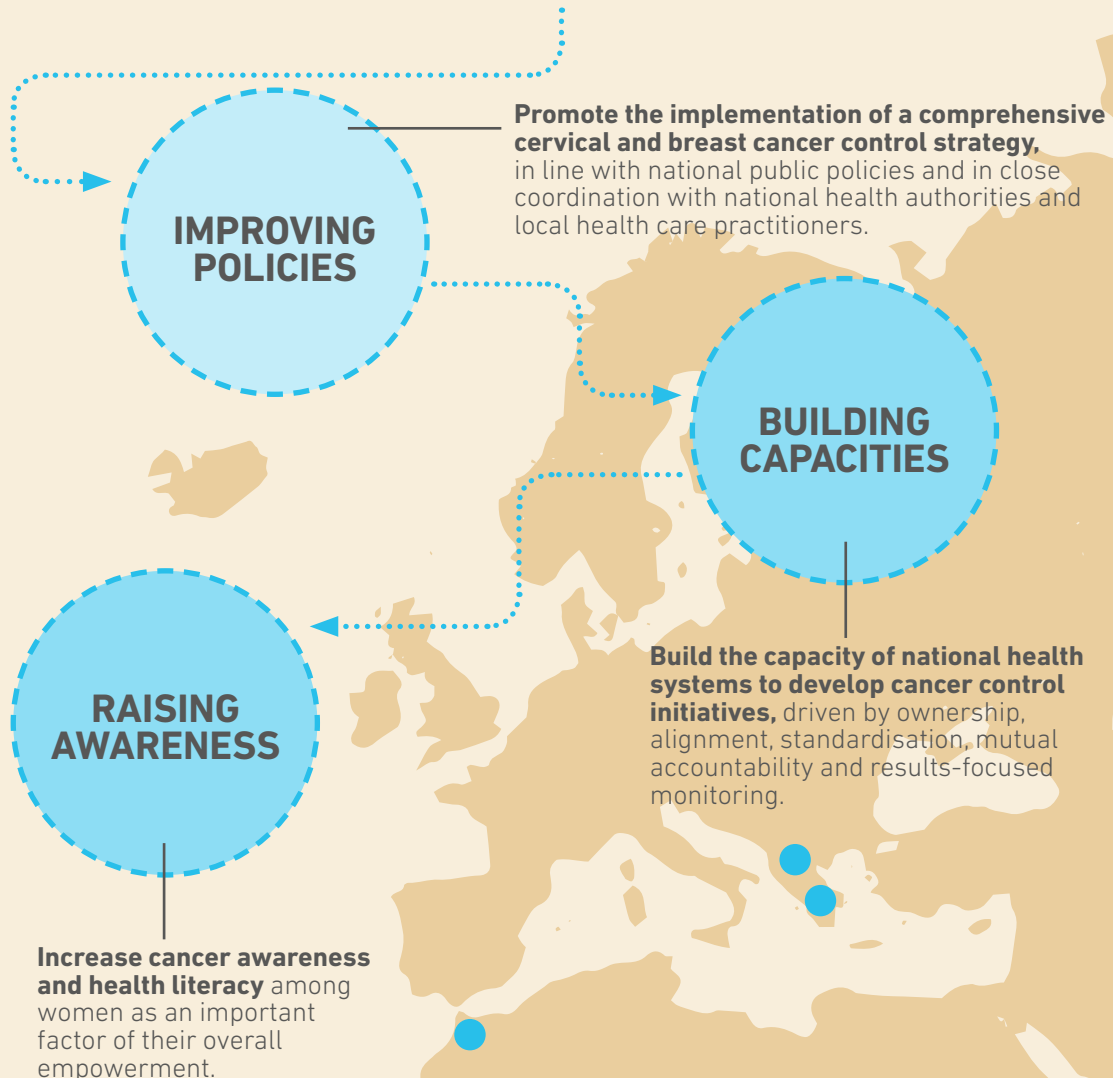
IMPROVING POLICIES

**Promote the implementation of a comprehensive cervical and breast cancer control strategy,** in line with national public policies and in close coordination with national health authorities and local health care practitioners.

BUILDING CAPACITIES

**Build the capacity of national health systems to develop cancer control initiatives,** driven by ownership, alignment, standardisation, mutual accountability and results-focused monitoring.

RAISING AWARENESS

**Increase cancer awareness and health literacy** among women as an important factor of their overall empowerment.